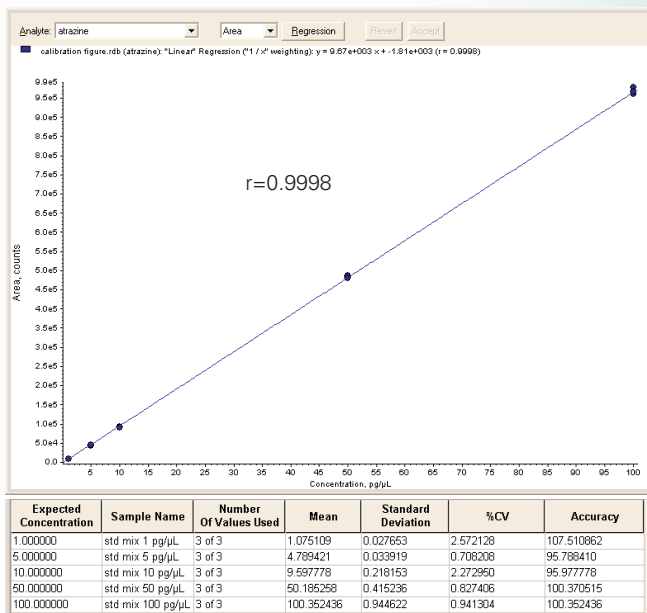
Analyte: atrazine Area Regression Revert Accept

calibration figure.rdb (atrazine): "Linear" Regression ("1 / x" weighting): y = 9.67e+003 x + -1.81e+003 (r = 0.9998)

r=0.9998

Area, counts

9.9e5
9.5e5
9.0e5
8.5e5
8.0e5
7.5e5
7.0e5
6.5e5
6.0e5
5.5e5
5.0e5
4.5e5
4.0e5
3.5e5
3.0e5
2.5e5
2.0e5
1.5e5
1.0e5
5.0e4
0.0

5 10 15 20 25 30 35 40 45 50 55 60 65 70 75 80 85 90 95 100

Concentration, pg/µL

| Expected Concentration | Sample Name | Number Of Values Used | Mean | Standard Deviation | %CV | Accuracy |
|---|---|---|---|---|---|---|
| 1.000000 | std mix 1 pg/µL | 3 of 3 | 1.075109 | 0.027653 | 2.572128 | 107.510862 |
| 5.000000 | std mix 5 pg/µL | 3 of 3 | 4.789421 | 0.033919 | 0.708208 | 95.788410 |
| 10.000000 | std mix 10 pg/µL | 3 of 3 | 9.597778 | 0.218153 | 2.272950 | 95.977778 |
| 50.000000 | std mix 50 pg/µL | 3 of 3 | 50.185258 | 0.415236 | 0.827406 | 100.370515 |
| 100.000000 | std mix 100 pg/µL | 3 of 3 | 100.352436 | 0.944622 | 0.941304 | 100.352436 |